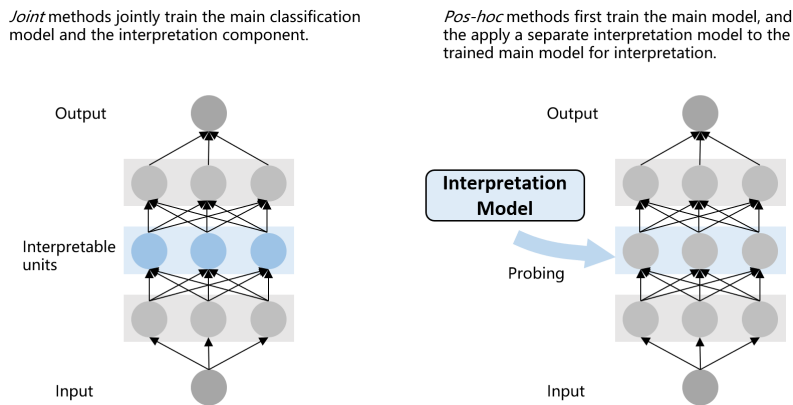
*Joint* methods jointly train the main classification model and the interpretation component.

Output

Interpretable units

Input

*Pos-hoc* methods first train the main model, and the apply a separate interpretation model to the trained main model for interpretation.

Output

Interpretation Model

Probing

Input